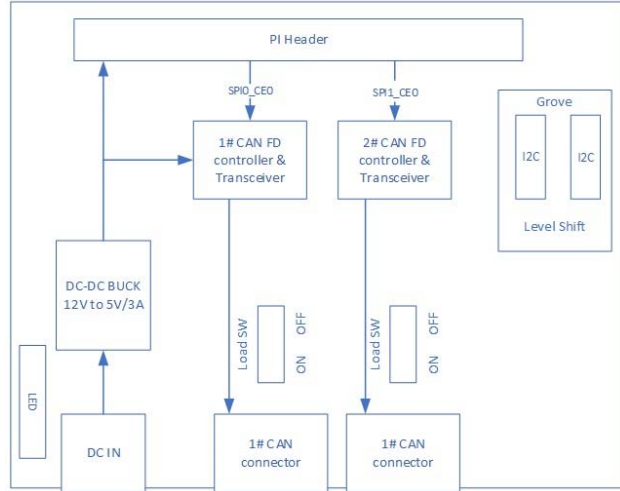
PI Header

SPI0_CE0

SPI1_CE0

1# CAN FD controller & Transceiver

2# CAN FD controller & Transceiver

Grove

I2C

I2C

Level Shift

DC-DC BUCK 12V to 5V/3A

Load SW

OFF

ON

Load SW

OFF

ON

LED

DC IN

1# CAN connector

1# CAN connector